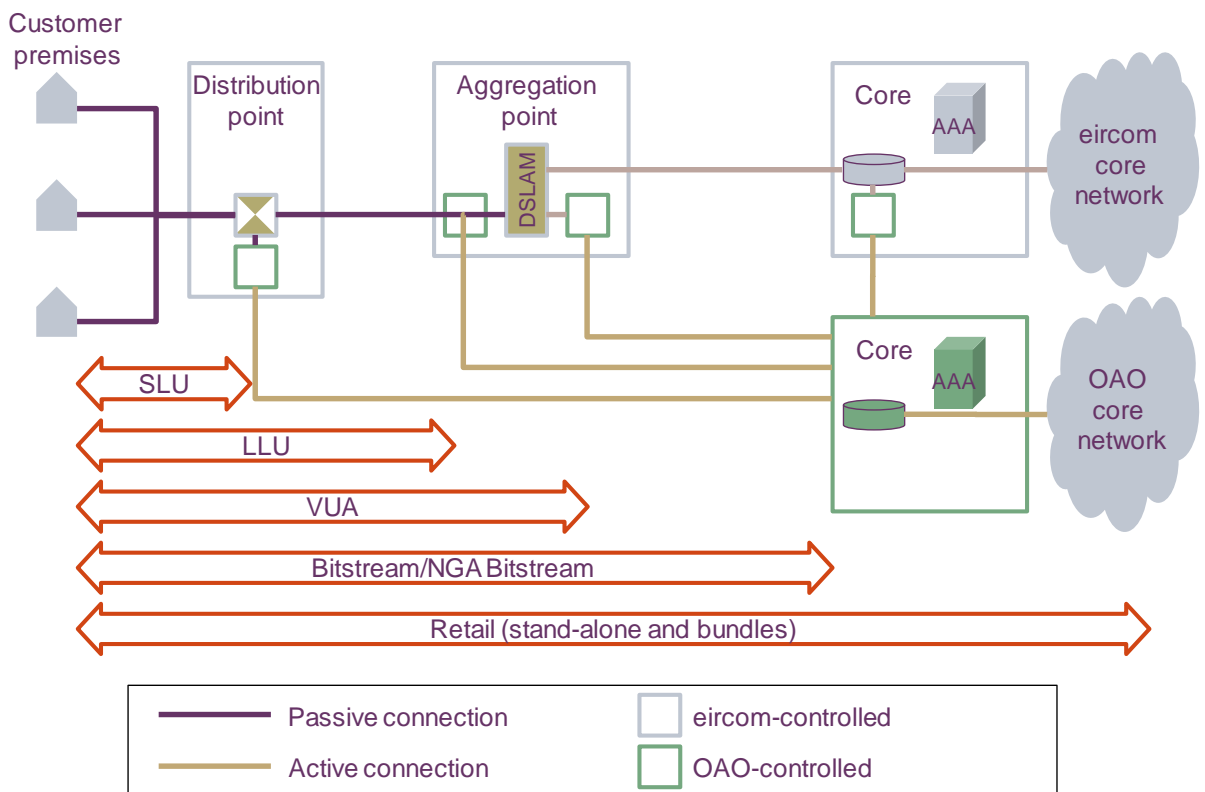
Customer premises

Distribution point

Aggregation point

DSLAM

Core

AAA

eircom core network

Core

AAA

OAO core network

SLU

LLU

VUA

Bitstream/NGA Bitstream

Retail (stand-alone and bundles)

Passive connection

Active connection

eircom-controlled

OAO-controlled